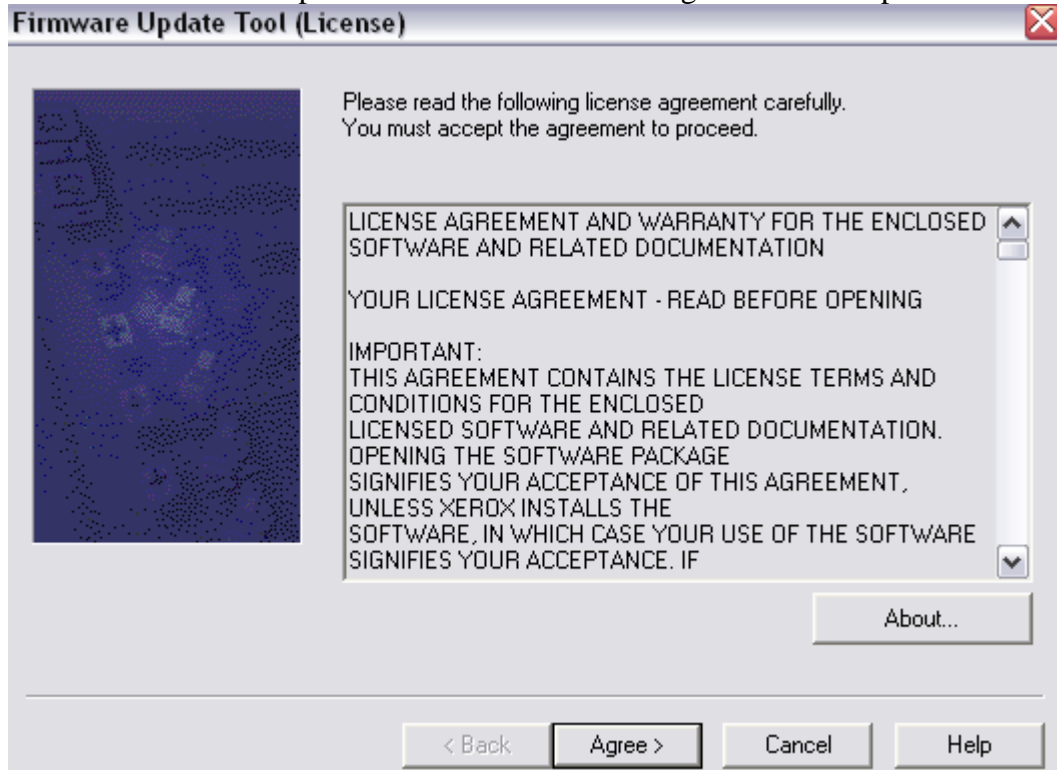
Firmware Update Tool (License)

Please read the following license agreement carefully.
You must accept the agreement to proceed.

LICENSE AGREEMENT AND WARRANTY FOR THE ENCLOSED SOFTWARE AND RELATED DOCUMENTATION

YOUR LICENSE AGREEMENT - READ BEFORE OPENING

IMPORTANT:
THIS AGREEMENT CONTAINS THE LICENSE TERMS AND CONDITIONS FOR THE ENCLOSED
LICENSED SOFTWARE AND RELATED DOCUMENTATION.
OPENING THE SOFTWARE PACKAGE
SIGNIFIES YOUR ACCEPTANCE OF THIS AGREEMENT,
UNLESS XEROX INSTALLS THE
SOFTWARE, IN WHICH CASE YOUR USE OF THE SOFTWARE
SIGNIFIES YOUR ACCEPTANCE. IF

About...

< Back Agree > Cancel Help